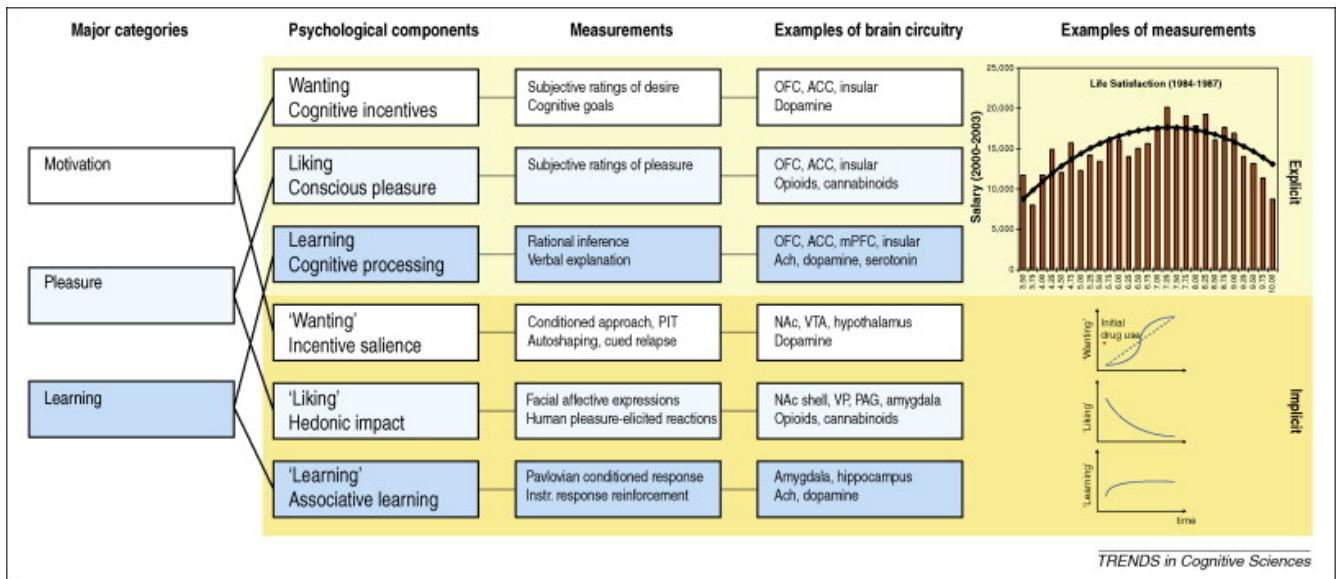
Major categories

Psychological components

Measurements

Examples of brain circuitry

Examples of measurements

Motivation

Pleasure

Learning

Wanting
Cognitive incentives

Subjective ratings of desire
Cognitive goals

OFC, ACC, insular
Dopamine

Liking
Conscious pleasure

Subjective ratings of pleasure

OFC, ACC, insular
Opioids, cannabinoids

Learning
Cognitive processing

Rational inference
Verbal explanation

OFC, ACC, mPFC, insular
Ach, dopamine, serotonin

'Wanting'
Incentive salience

Conditioned approach, PIT
Autoshaping, cued relapse

NAc, VTA, hypothalamus
Dopamine

'Liking'
Hedonic impact

Facial affective expressions
Human pleasure-elicited reactions

NAc shell, VP, PAG, amygdala
Opioids, cannabinoids

'Learning'
Associative learning

Pavlovian conditioned response
Instr. response reinforcement

Amygdala, hippocampus
Ach, dopamine

Life Satisfaction (1984-1987)

25,000
20,000
15,000
10,000
5,000
0

Salary (2000-2003)

3.50 3.75 4.00 4.25 4.50 4.75 5.00 5.25 5.50 5.75 6.00 6.25 6.50 6.75 7.00 7.25 7.50 7.75 8.00 8.25 8.50 8.75 9.00 9.25 9.50 9.75 10.00

Explicit

'Wanting'
Initial drug use

'Liking'

'Learning'

time

Implicit

TRENDS in Cognitive Sciences